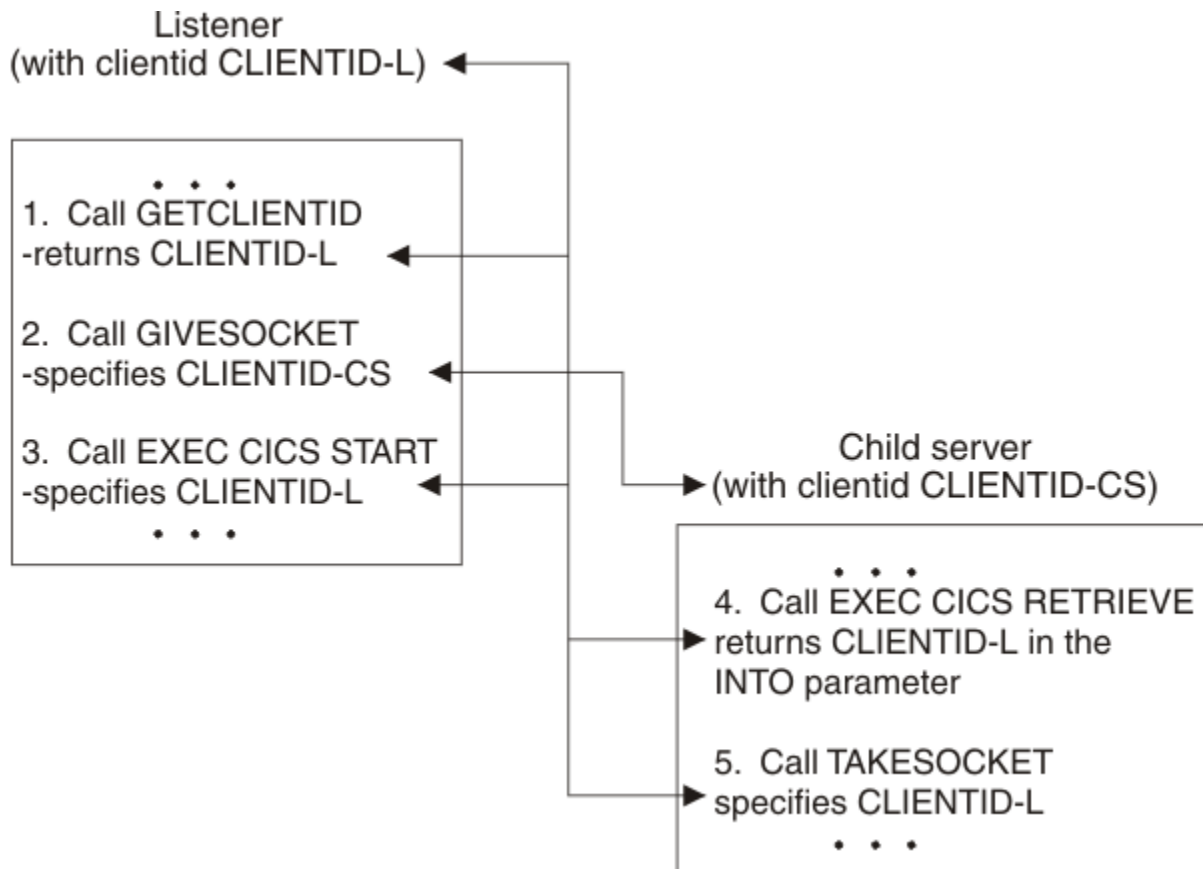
Listener
(with clientid CLIENTID-L)

• • •
1. Call GETCLIENTID
-returns CLIENTID-L

2. Call GIVESOCKET
-specifies CLIENTID-CS

3. Call EXEC CICS START
-specifies CLIENTID-L
• • •

Child server
(with clientid CLIENTID-CS)

• • •
4. Call EXEC CICS RETRIEVE
returns CLIENTID-L in the
INTO parameter

5. Call TAKESOCKET
specifies CLIENTID-L
• • •